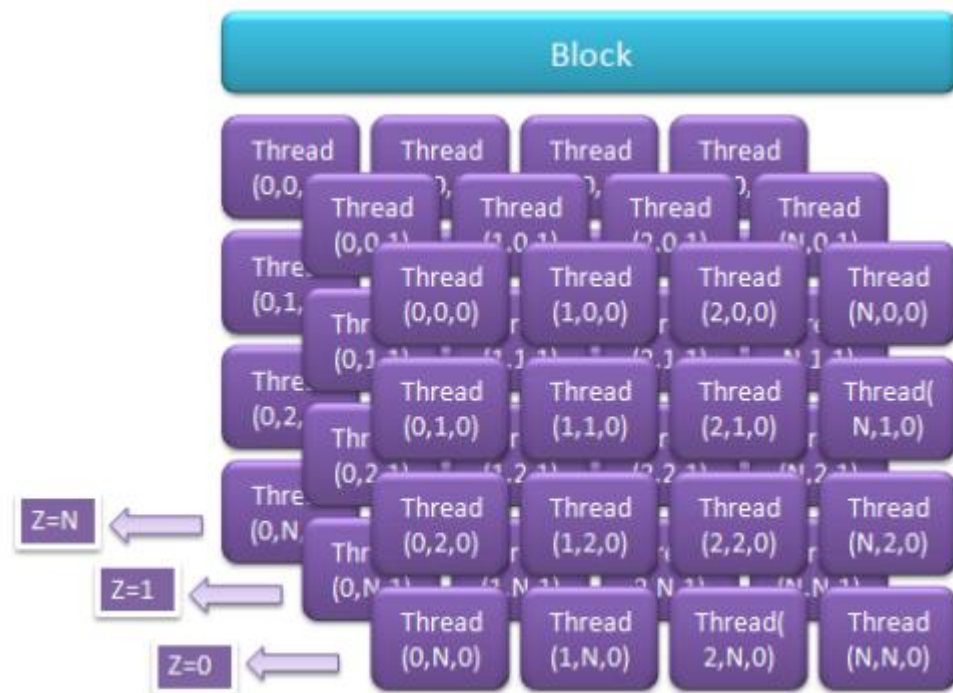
Block

Thread (0,0,

Thread

Thread

Thread

Thread (0,0,1)

Thread (1,0,1)

Thread (2,0,1)

Thread (N,0,1)

Thre (0,1,

Thr (0,1,1)

Thre (0,2,

Thr (0,2,1)

Thre (0,N,

Thr (0,N,1)

Thread (0,0,0)

Thread (1,0,0)

Thread (2,0,0)

Thread (N,0,0)

Thread (0,1,0)

Thread (1,1,0)

Thread (2,1,0)

Thread( N,1,0)

Thread (0,2,0)

Thread (1,2,0)

Thread (2,2,0)

Thread (N,2,0)

Thread (0,N,0)

Thread (1,N,0)

Thread( 2,N,0)

Thread (N,N,0)

Z=N

Z=1

Z=0